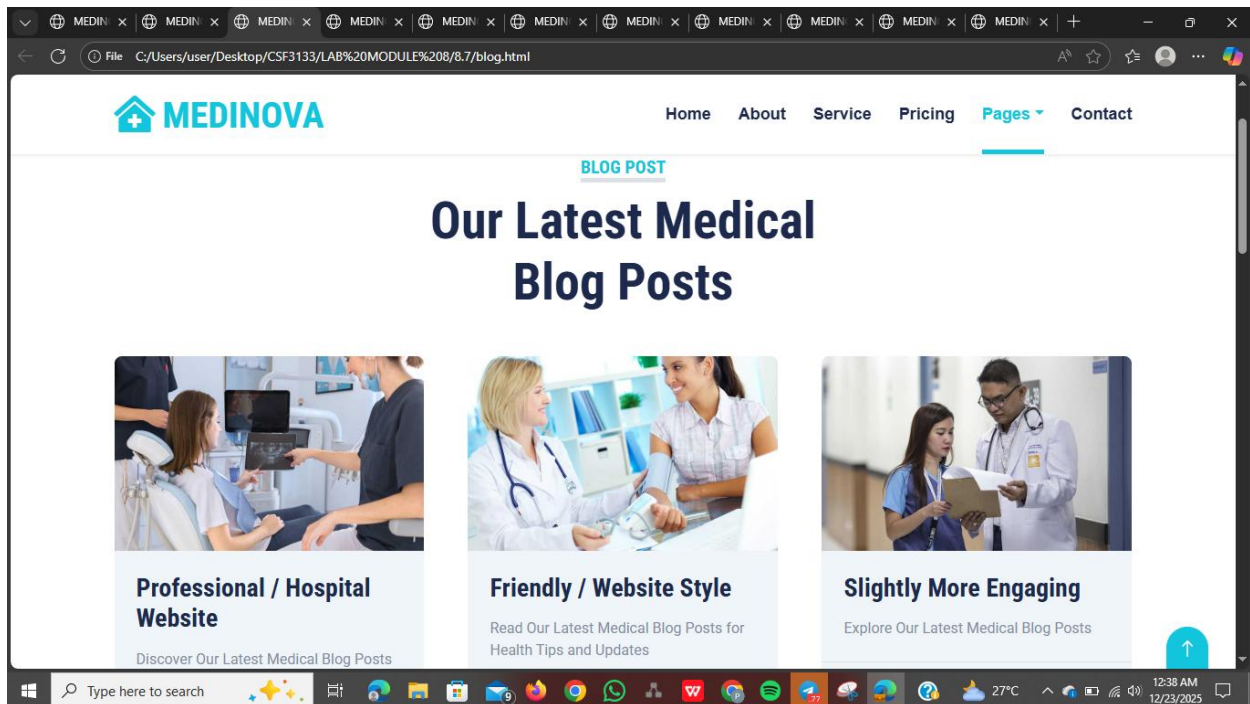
MEDIN × MEDIN × MEDIN × MEDIN × MEDIN × MEDIN × MEDIN × MEDIN × MEDIN × MEDIN × MEDIN ×

File C:/Users/user/Desktop/CSF3133/LAB%20MODULE%208/8.7/blog.html

MEDINOVA

Home About Service Pricing Pages Contact

BLOG POST

Our Latest Medical Blog Posts

Professional / Hospital Website

Discover Our Latest Medical Blog Posts

Friendly / Website Style

Read Our Latest Medical Blog Posts for Health Tips and Updates

Slightly More Engaging

Explore Our Latest Medical Blog Posts

Type here to search

9

77

27°C

12:38 AM
12/23/2025